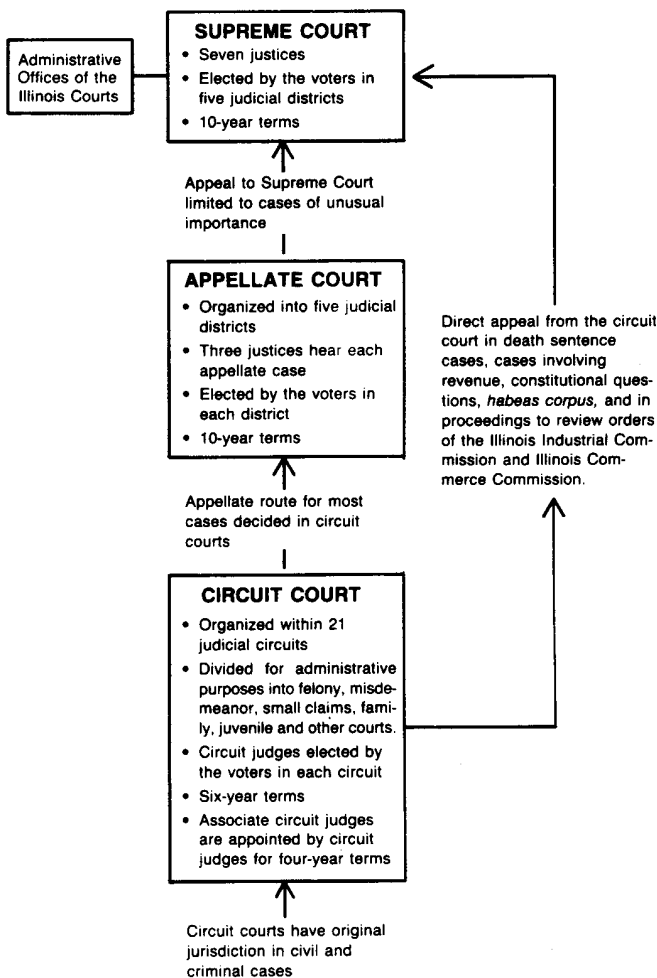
Administrative Offices of the Illinois Courts

SUPREME COURT
• Seven justices
• Elected by the voters in five judicial districts
• 10-year terms

Appeal to Supreme Court limited to cases of unusual importance

APPELLATE COURT
• Organized into five judicial districts
• Three justices hear each appellate case
• Elected by the voters in each district
• 10-year terms

Appellate route for most cases decided in circuit courts

Direct appeal from the circuit court in death sentence cases, cases involving revenue, constitutional questions, *habeas corpus*, and in proceedings to review orders of the Illinois Industrial Commission and Illinois Commerce Commission.

CIRCUIT COURT
• Organized within 21 judicial circuits
• Divided for administrative purposes into felony, misdemeanor, small claims, family, juvenile and other courts.
• Circuit judges elected by the voters in each circuit
• Six-year terms
• Associate circuit judges are appointed by circuit judges for four-year terms

Circuit courts have original jurisdiction in civil and criminal cases